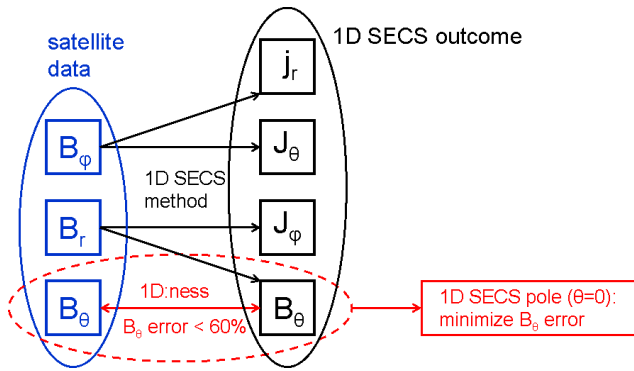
satellite data

$B_\varphi$

$B_r$

$B_\theta$

1D SECS outcome

$j_r$

$J_\theta$

$J_\varphi$

$B_\theta$

1D SECS method

1D:ness

$B_\theta$ error < 60%

1D SECS pole ($\theta$=0): minimize $B_\theta$ error